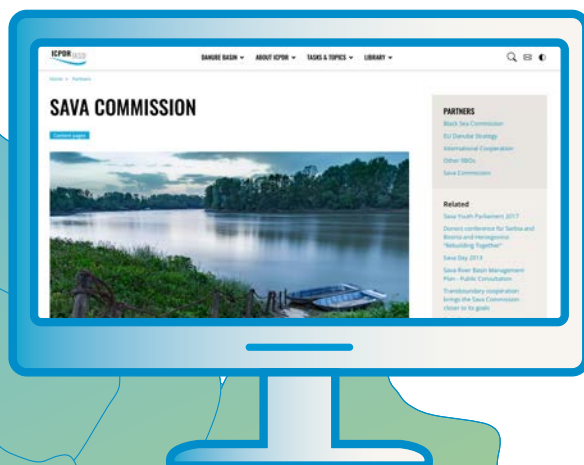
ICPDR IKSD

DANUBE BASIN ABOUT ICPDR TASKS & TOPICS LIBRARY

Home > Partners

SAVA COMMISSION

Content pages

PARTNERS

Black Sea Commission

EU Danube Strategy

International Cooperation

Other RBOs

Sava Commission

Related

Sava Youth Parliament 2017

Donors conference for Serbia and Bosnia and Herzegovina "Rebuilding Together"

Sava Day 2014

Sava River Basin Management Plan - Public Consultation

Transboundary cooperation brings the Sava Commission closer to its goals